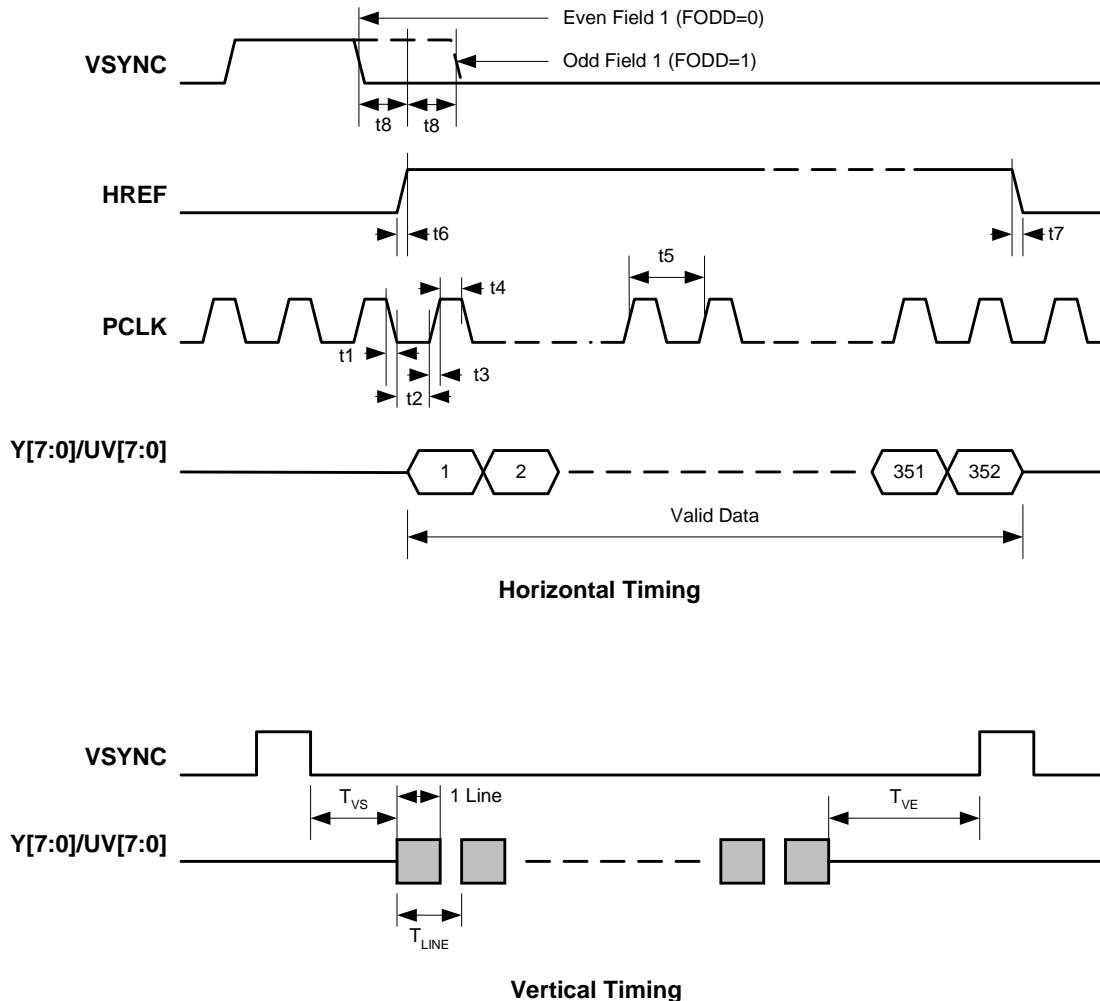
Even Field 1 (FODD=0)

VSYNC

Odd Field 1 (FODD=1)

t8 t8

HREF

t6

t7

t5

t4

PCLK

t1

t3

t2

Y[7:0]/UV[7:0]

1 2 351 352

Valid Data

Horizontal Timing

VSYNC

$T_{VS}$

1 Line

$T_{VE}$

Y[7:0]/UV[7:0]

$T_{LINE}$

Vertical Timing